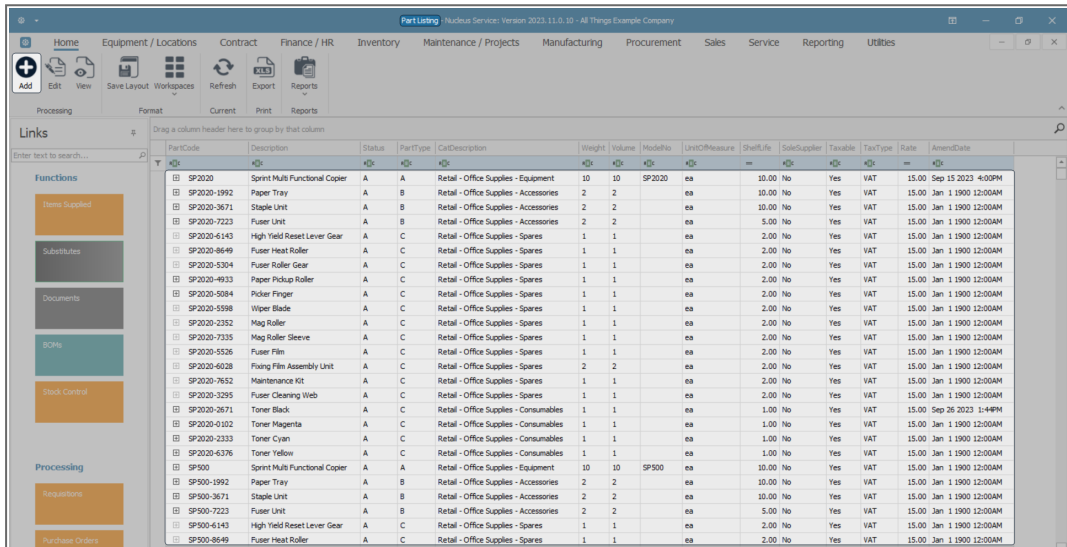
Part Listing - Nucleus Service: Version 2023.11.0.10 - All Things Example Company

Home Equipment / Locations Contract Finance / HR Inventory Maintenance / Projects Manufacturing Procurement Sales Service Reporting Utilities

Add Edit View Save Layout Workspaces Refresh Export Reports
Processing Format Current Print Reports

Links
Enter text to search...
Functions
Items Supplied
Substitutes
Documents
BOMs
Stock Control
Processing
Requisitions
Purchase Orders

Drag a column header here to group by that column

| PartCode | Description | Status | PartType | CatDescription | Weight | Volume | ModelNo | UnitOfMeasure | ShelfLife | SoleSupplier | Taxable | TaxType | Rate | AmendDate |
|---|---|---|---|---|---|---|---|---|---|---|---|---|---|---|
| SP2020 | Sprint Multi Functional Copier | A | A | Retail - Office Supplies - Equipment | 10 | 10 | SP2020 | ea | 10.00 | No | Yes | VAT | 15.00 | Sep 15 2023 4:00PM |
| SP2020-1992 | Paper Tray | A | B | Retail - Office Supplies - Accessories | 2 | 2 | | ea | 10.00 | No | Yes | VAT | 15.00 | Jan 1 1900 12:00AM |
| SP2020-3671 | Staple Unit | A | B | Retail - Office Supplies - Accessories | 2 | 2 | | ea | 10.00 | No | Yes | VAT | 15.00 | Jan 1 1900 12:00AM |
| SP2020-7223 | Fuser Unit | A | B | Retail - Office Supplies - Accessories | 2 | 2 | | ea | 5.00 | No | Yes | VAT | 15.00 | Jan 1 1900 12:00AM |
| SP2020-6143 | High Yield Reset Lever Gear | A | C | Retail - Office Supplies - Spares | 1 | 1 | | ea | 2.00 | No | Yes | VAT | 15.00 | Jan 1 1900 12:00AM |
| SP2020-8649 | Fuser Heat Roller | A | C | Retail - Office Supplies - Spares | 1 | 1 | | ea | 2.00 | No | Yes | VAT | 15.00 | Jan 1 1900 12:00AM |
| SP2020-5304 | Fuser Roller Gear | A | C | Retail - Office Supplies - Spares | 1 | 1 | | ea | 2.00 | No | Yes | VAT | 15.00 | Jan 1 1900 12:00AM |
| SP2020-4933 | Paper Pickup Roller | A | C | Retail - Office Supplies - Spares | 1 | 1 | | ea | 2.00 | No | Yes | VAT | 15.00 | Jan 1 1900 12:00AM |
| SP2020-5084 | Picker Finger | A | C | Retail - Office Supplies - Spares | 1 | 1 | | ea | 2.00 | No | Yes | VAT | 15.00 | Jan 1 1900 12:00AM |
| SP2020-5598 | Wiper Blade | A | C | Retail - Office Supplies - Spares | 1 | 1 | | ea | 2.00 | No | Yes | VAT | 15.00 | Jan 1 1900 12:00AM |
| SP2020-2352 | Mag Roller | A | C | Retail - Office Supplies - Spares | 1 | 1 | | ea | 2.00 | No | Yes | VAT | 15.00 | Jan 1 1900 12:00AM |
| SP2020-7335 | Mag Roller Sleeve | A | C | Retail - Office Supplies - Spares | 1 | 1 | | ea | 2.00 | No | Yes | VAT | 15.00 | Jan 1 1900 12:00AM |
| SP2020-5526 | Fuser Film | A | C | Retail - Office Supplies - Spares | 1 | 1 | | ea | 2.00 | No | Yes | VAT | 15.00 | Jan 1 1900 12:00AM |
| SP2020-6028 | Fixing Film Assembly Unit | A | C | Retail - Office Supplies - Spares | 2 | 2 | | ea | 2.00 | No | Yes | VAT | 15.00 | Jan 1 1900 12:00AM |
| SP2020-7652 | Maintenance Kit | A | C | Retail - Office Supplies - Spares | 1 | 1 | | ea | 2.00 | No | Yes | VAT | 15.00 | Jan 1 1900 12:00AM |
| SP2020-3295 | Fuser Cleaning Web | A | C | Retail - Office Supplies - Spares | 1 | 1 | | ea | 2.00 | No | Yes | VAT | 15.00 | Jan 1 1900 12:00AM |
| SP2020-2671 | Toner Black | A | C | Retail - Office Supplies - Consumables | 1 | 1 | | ea | 1.00 | No | Yes | VAT | 15.00 | Sep 26 2023 1:44PM |
| SP2020-0102 | Toner Magenta | A | C | Retail - Office Supplies - Consumables | 1 | 1 | | ea | 1.00 | No | Yes | VAT | 15.00 | Jan 1 1900 12:00AM |
| SP2020-2333 | Toner Cyan | A | C | Retail - Office Supplies - Consumables | 1 | 1 | | ea | 1.00 | No | Yes | VAT | 15.00 | Jan 1 1900 12:00AM |
| SP2020-6376 | Toner Yellow | A | C | Retail - Office Supplies - Consumables | 1 | 1 | | ea | 1.00 | No | Yes | VAT | 15.00 | Jan 1 1900 12:00AM |
| SP500 | Sprint Multi Functional Copier | A | A | Retail - Office Supplies - Equipment | 10 | 10 | SP500 | ea | 10.00 | No | Yes | VAT | 15.00 | Jan 1 1900 12:00AM |
| SP500-1992 | Paper Tray | A | B | Retail - Office Supplies - Accessories | 2 | 2 | | ea | 10.00 | No | Yes | VAT | 15.00 | Jan 1 1900 12:00AM |
| SP500-3671 | Staple Unit | A | B | Retail - Office Supplies - Accessories | 2 | 2 | | ea | 10.00 | No | Yes | VAT | 15.00 | Jan 1 1900 12:00AM |
| SP500-7223 | Fuser Unit | A | B | Retail - Office Supplies - Accessories | 2 | 2 | | ea | 5.00 | No | Yes | VAT | 15.00 | Jan 1 1900 12:00AM |
| SP500-6143 | High Yield Reset Lever Gear | A | C | Retail - Office Supplies - Spares | 1 | 1 | | ea | 2.00 | No | Yes | VAT | 15.00 | Jan 1 1900 12:00AM |
| SP500-8649 | Fuser Heat Roller | A | C | Retail - Office Supplies - Spares | 1 | 1 | | ea | 2.00 | No | Yes | VAT | 15.00 | Jan 1 1900 12:00AM |